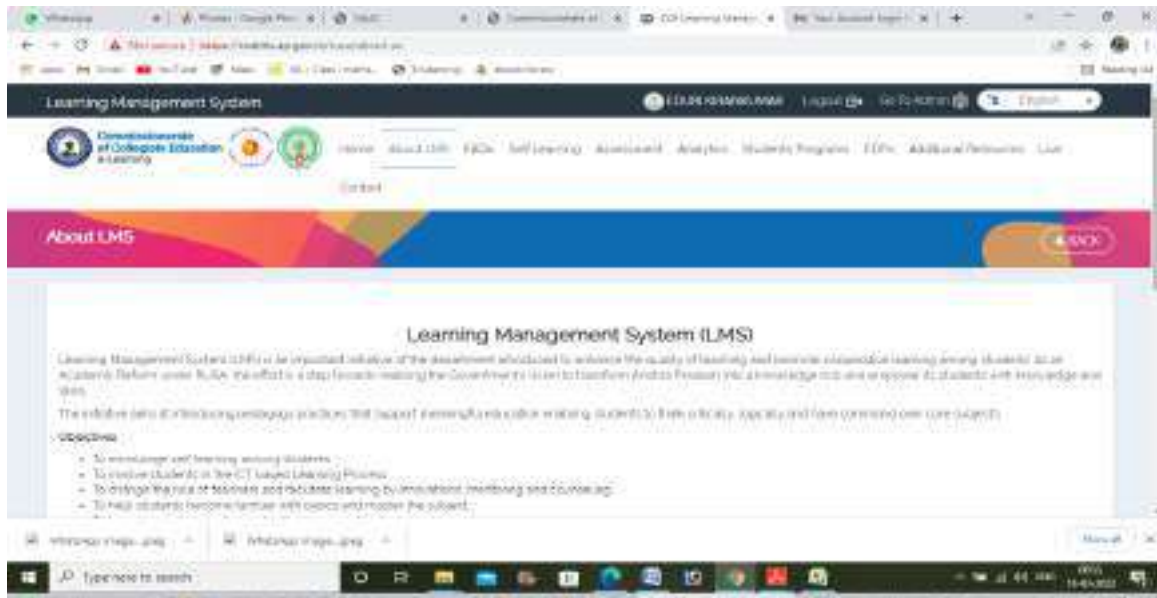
WhatsApp | Google | CCE Learning Management | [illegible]

Not secure | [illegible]

Learning Management System

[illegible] Logout Go To Admin English

Commissionerate of Collegiate Education e-Learning

Home About LMS FAQs Self Learning Assessment Analytics Students Programs FDPs Additional Resources Live Contact

About LMS

BACK

Learning Management System (LMS)

Learning Management System (LMS) is an important initiative of the department introduced to enhance the quality of teaching and promote collaborative learning among students. As an Academic Reform under RUSA, the effort is a step towards realizing the Government's vision to transform Andhra Pradesh into a knowledge hub and empower its students with knowledge and skills.

The initiative aims at introducing pedagogy practices that support meaningful education enabling students to think critically, logically and have command over core subjects.

Objectives

- To encourage self learning among students
- To involve students in the ICT based Learning Process
- To change the role of teachers and facilitate learning by innovations, mentoring and counseling
- To help students become familiar with basics and master the subject

WhatsApp Image....jpeg WhatsApp Image....jpeg Show all

Type here to search